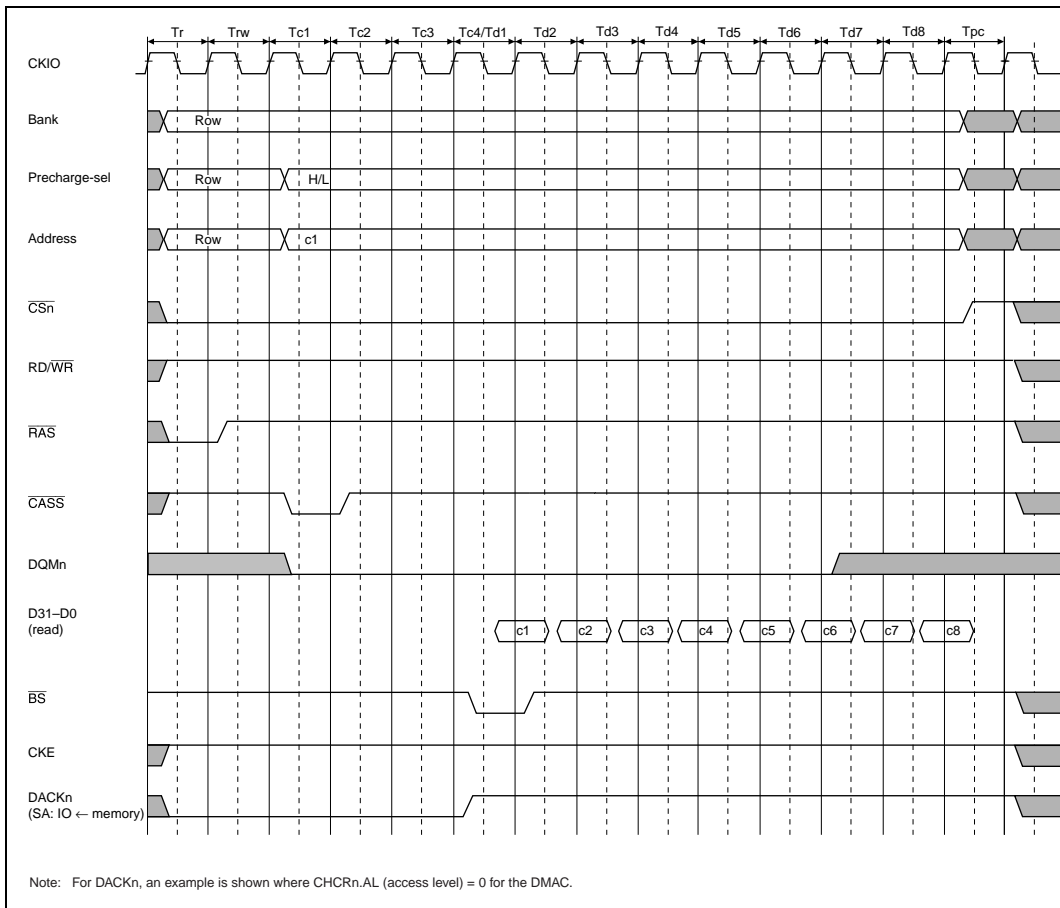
Tr Trw Tc1 Tc2 Tc3 Tc4/Td1 Td2 Td3 Td4 Td5 Td6 Td7 Td8 Tpc

CKIO

Bank
Row

Precharge-sel
Row
H/L

Address
Row
c1

$\overline{CSn}$

RD/$\overline{WR}$

$\overline{RAS}$

$\overline{CASS}$

DQMn

D31–D0
(read)
c1 c2 c3 c4 c5 c6 c7 c8

$\overline{BS}$

CKE

DACKn
(SA: IO ← memory)

Note: For DACKn, an example is shown where CHCRn.AL (access level) = 0 for the DMAC.